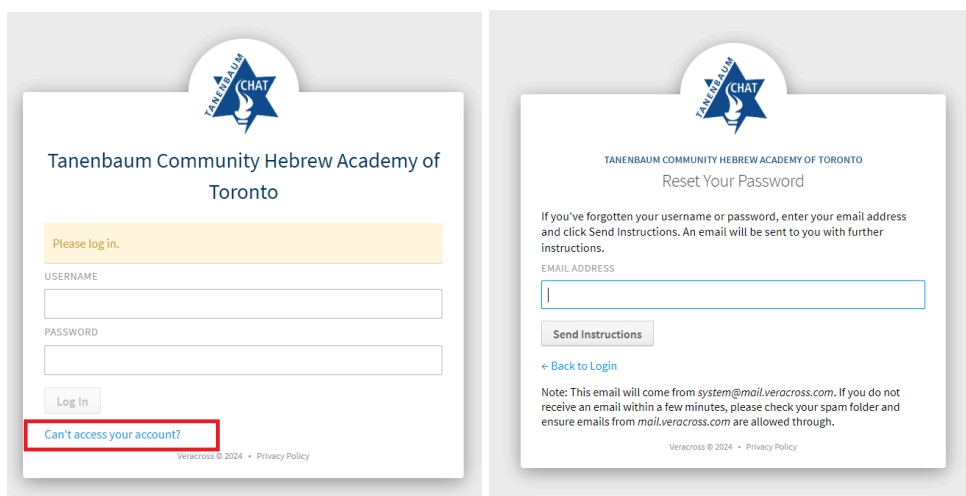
TANENBAUM CHAT

Tanenbaum Community Hebrew Academy of Toronto

Please log in.

USERNAME

PASSWORD

Log In

Can't access your account?

Veracross © 2024 • Privacy Policy

TANENBAUM CHAT

TANENBAUM COMMUNITY HEBREW ACADEMY OF TORONTO

Reset Your Password

If you've forgotten your username or password, enter your email address and click Send Instructions. An email will be sent to you with further instructions.

EMAIL ADDRESS

Send Instructions

← Back to Login

Note: This email will come from system@mail.veracross.com. If you do not receive an email within a few minutes, please check your spam folder and ensure emails from mail.veracross.com are allowed through.

Veracross © 2024 • Privacy Policy